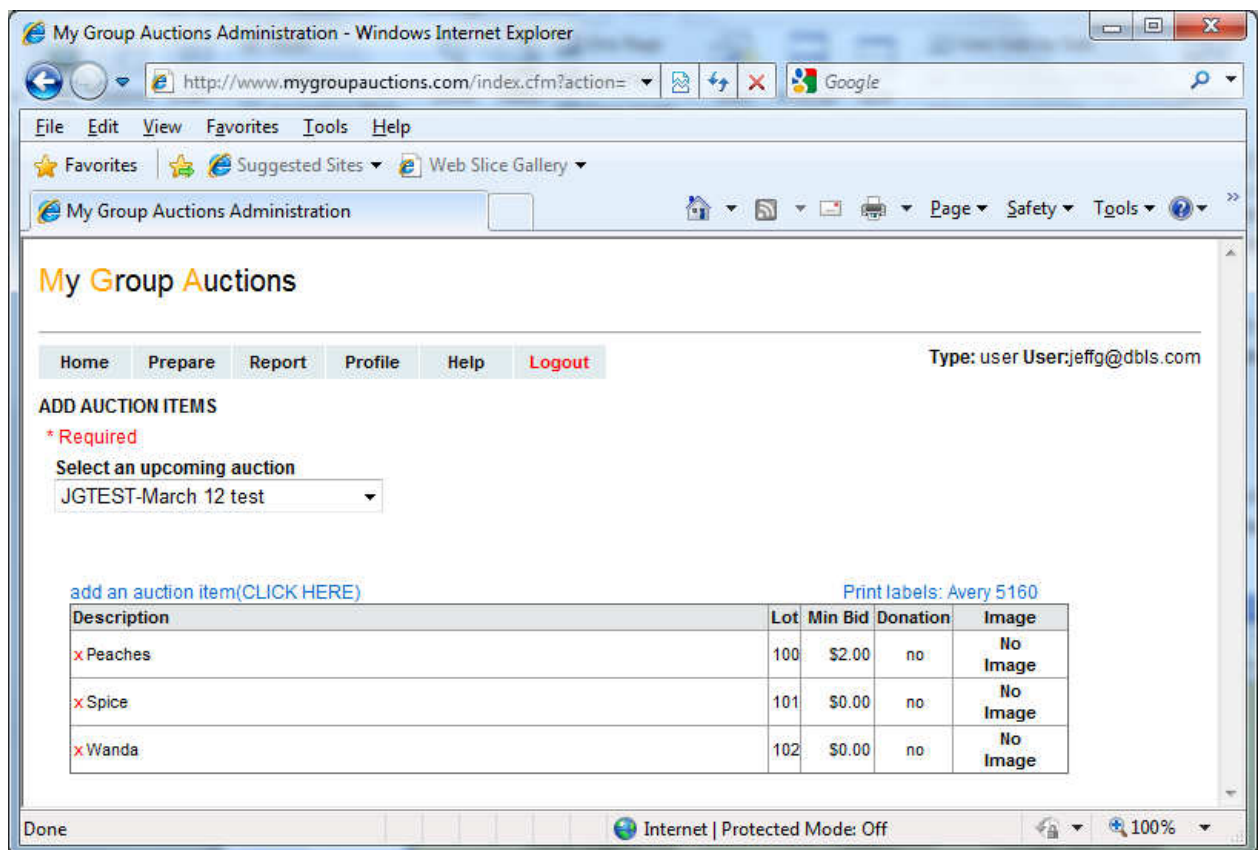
My Group Auctions Administration - Windows Internet Explorer

http://www.mygroupauctions.com/index.cfm?action=

Google

File Edit View Favorites Tools Help

Favorites Suggested Sites Web Slice Gallery

My Group Auctions Administration

Page Safety Tools

My Group Auctions

Home Prepare Report Profile Help Logout

Type: user User:jeffg@dbls.com

ADD AUCTION ITEMS

* Required

Select an upcoming auction

JGTEST-March 12 test

add an auction item(CLICK HERE)

Print labels: Avery 5160

| Description | Lot | Min Bid | Donation | Image |
|---|---|---|---|---|
| x Peaches | 100 | $2.00 | no | No Image |
| x Spice | 101 | $0.00 | no | No Image |
| x Wanda | 102 | $0.00 | no | No Image |

Done

Internet | Protected Mode: Off

100%